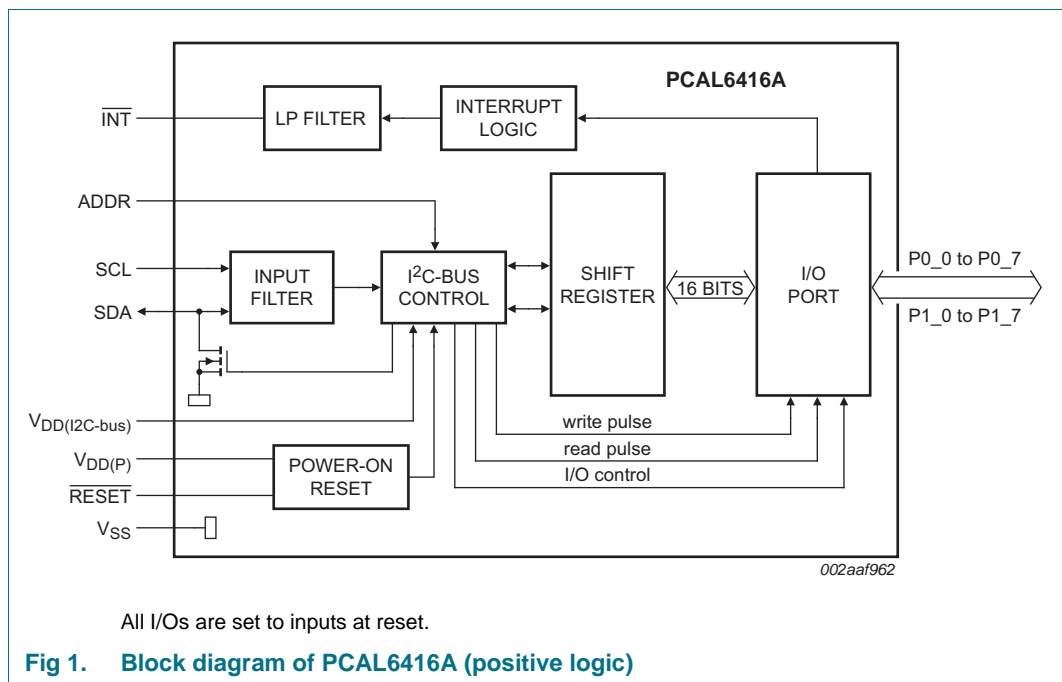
PCAL6416A

$\overline{INT}$

LP FILTER

INTERRUPT LOGIC

ADDR

SCL

SDA

INPUT FILTER

$I^2C$-BUS CONTROL

SHIFT REGISTER

16 BITS

I/O PORT

P0_0 to P0_7

P1_0 to P1_7

$V_{DD(I2C-bus)}$

write pulse

read pulse

$V_{DD(P)}$

POWER-ON RESET

I/O control

$\overline{RESET}$

$V_{SS}$

002aaf962

All I/Os are set to inputs at reset.

Fig 1. Block diagram of PCAL6416A (positive logic)